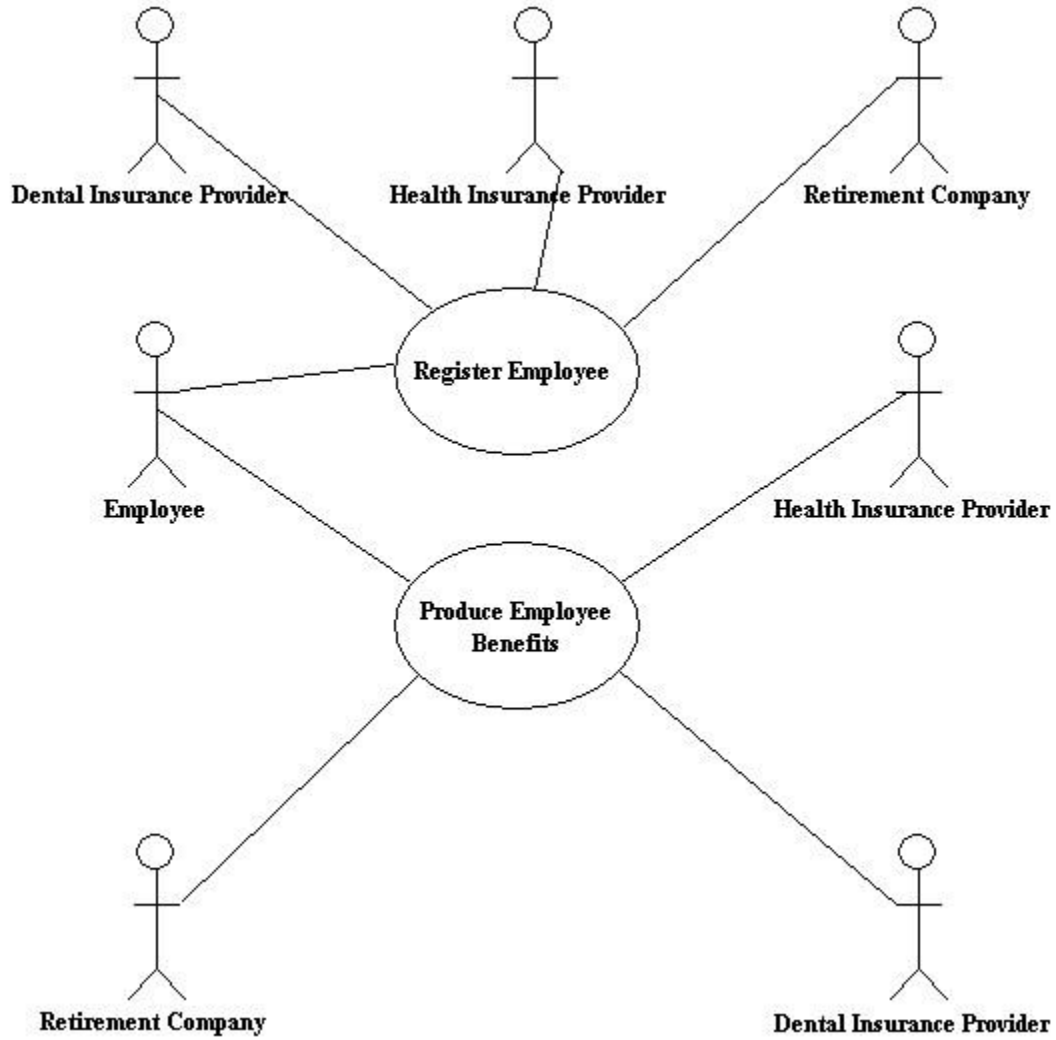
Dental Insurance Provider

Health Insurance Provider

Retirement Company

Register Employee

Employee

Health Insurance Provider

Produce Employee Benefits

Retirement Company

Dental Insurance Provider